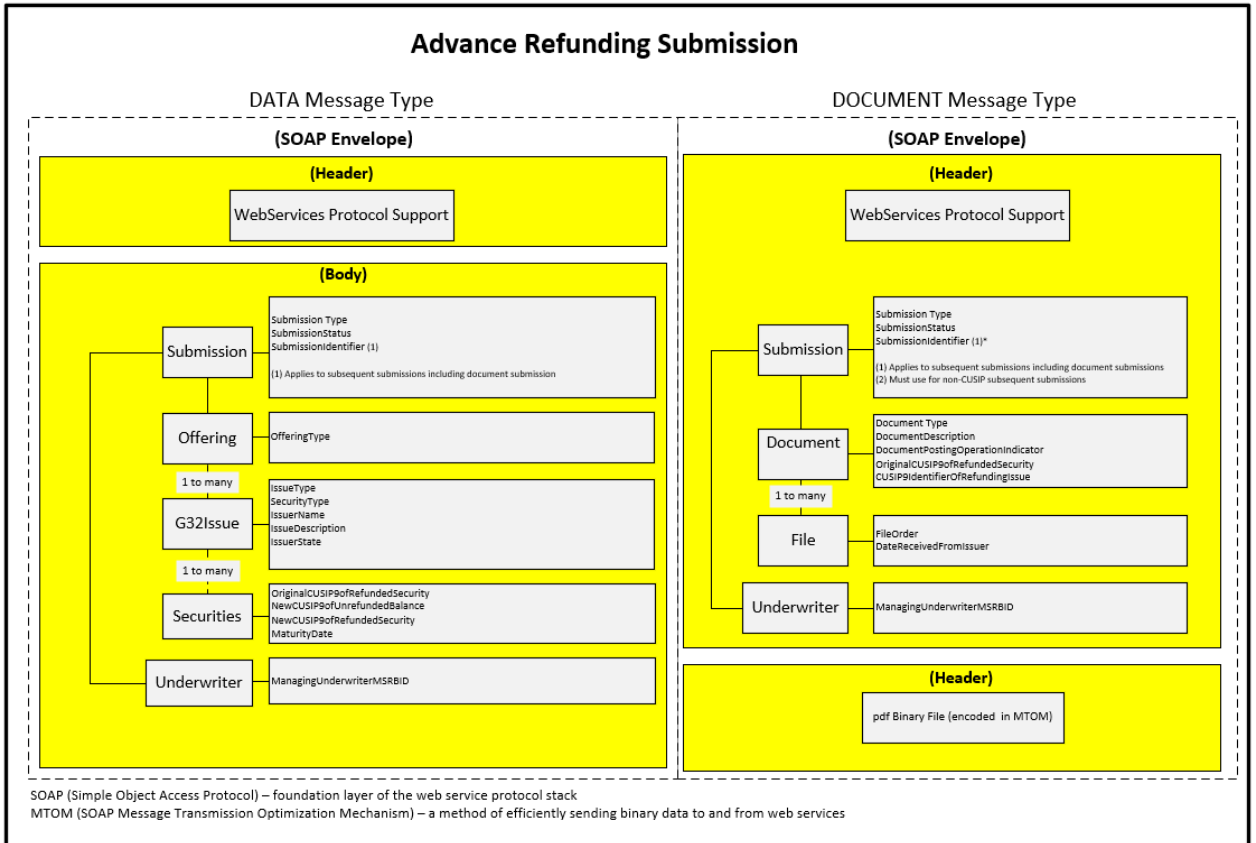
Advance Refunding Submission

DATA Message Type

(SOAP Envelope)

(Header)

WebServices Protocol Support

(Body)

Submission

Submission Type
SubmissionStatus
SubmissionIdentifier (1)

(1) Applies to subsequent submissions including document submission

Offering

OfferingType

1 to many

G32Issue

IssueType
SecurityType
IssuerName
IssueDescription
IssuerState

1 to many

Securities

OriginalCUSIP9ofRefundedSecurity
NewCUSIP9ofUnrefundedBalance
NewCUSIP9ofRefundedSecurity
MaturityDate

Underwriter

ManagingUnderwriterMSRBID

DOCUMENT Message Type

(SOAP Envelope)

(Header)

WebServices Protocol Support

Submission

Submission Type
SubmissionStatus
SubmissionIdentifier (1)*

(1) Applies to subsequent submissions including document submissions
(2) Must use for non-CUSIP subsequent submissions

Document

Document Type
DocumentDescription
DocumentPostingOperationIndicator
OriginalCUSIP9ofRefundedSecurity
CUSIP9IdentifierOfRefundingIssue

1 to many

File

FileOrder
DateReceivedFromIssuer

Underwriter

ManagingUnderwriterMSRBID

(Header)

pdf Binary File (encoded in MTOM)

SOAP (Simple Object Access Protocol) – foundation layer of the web service protocol stack
MTOM (SOAP Message Transmission Optimization Mechanism) – a method of efficiently sending binary data to and from web services